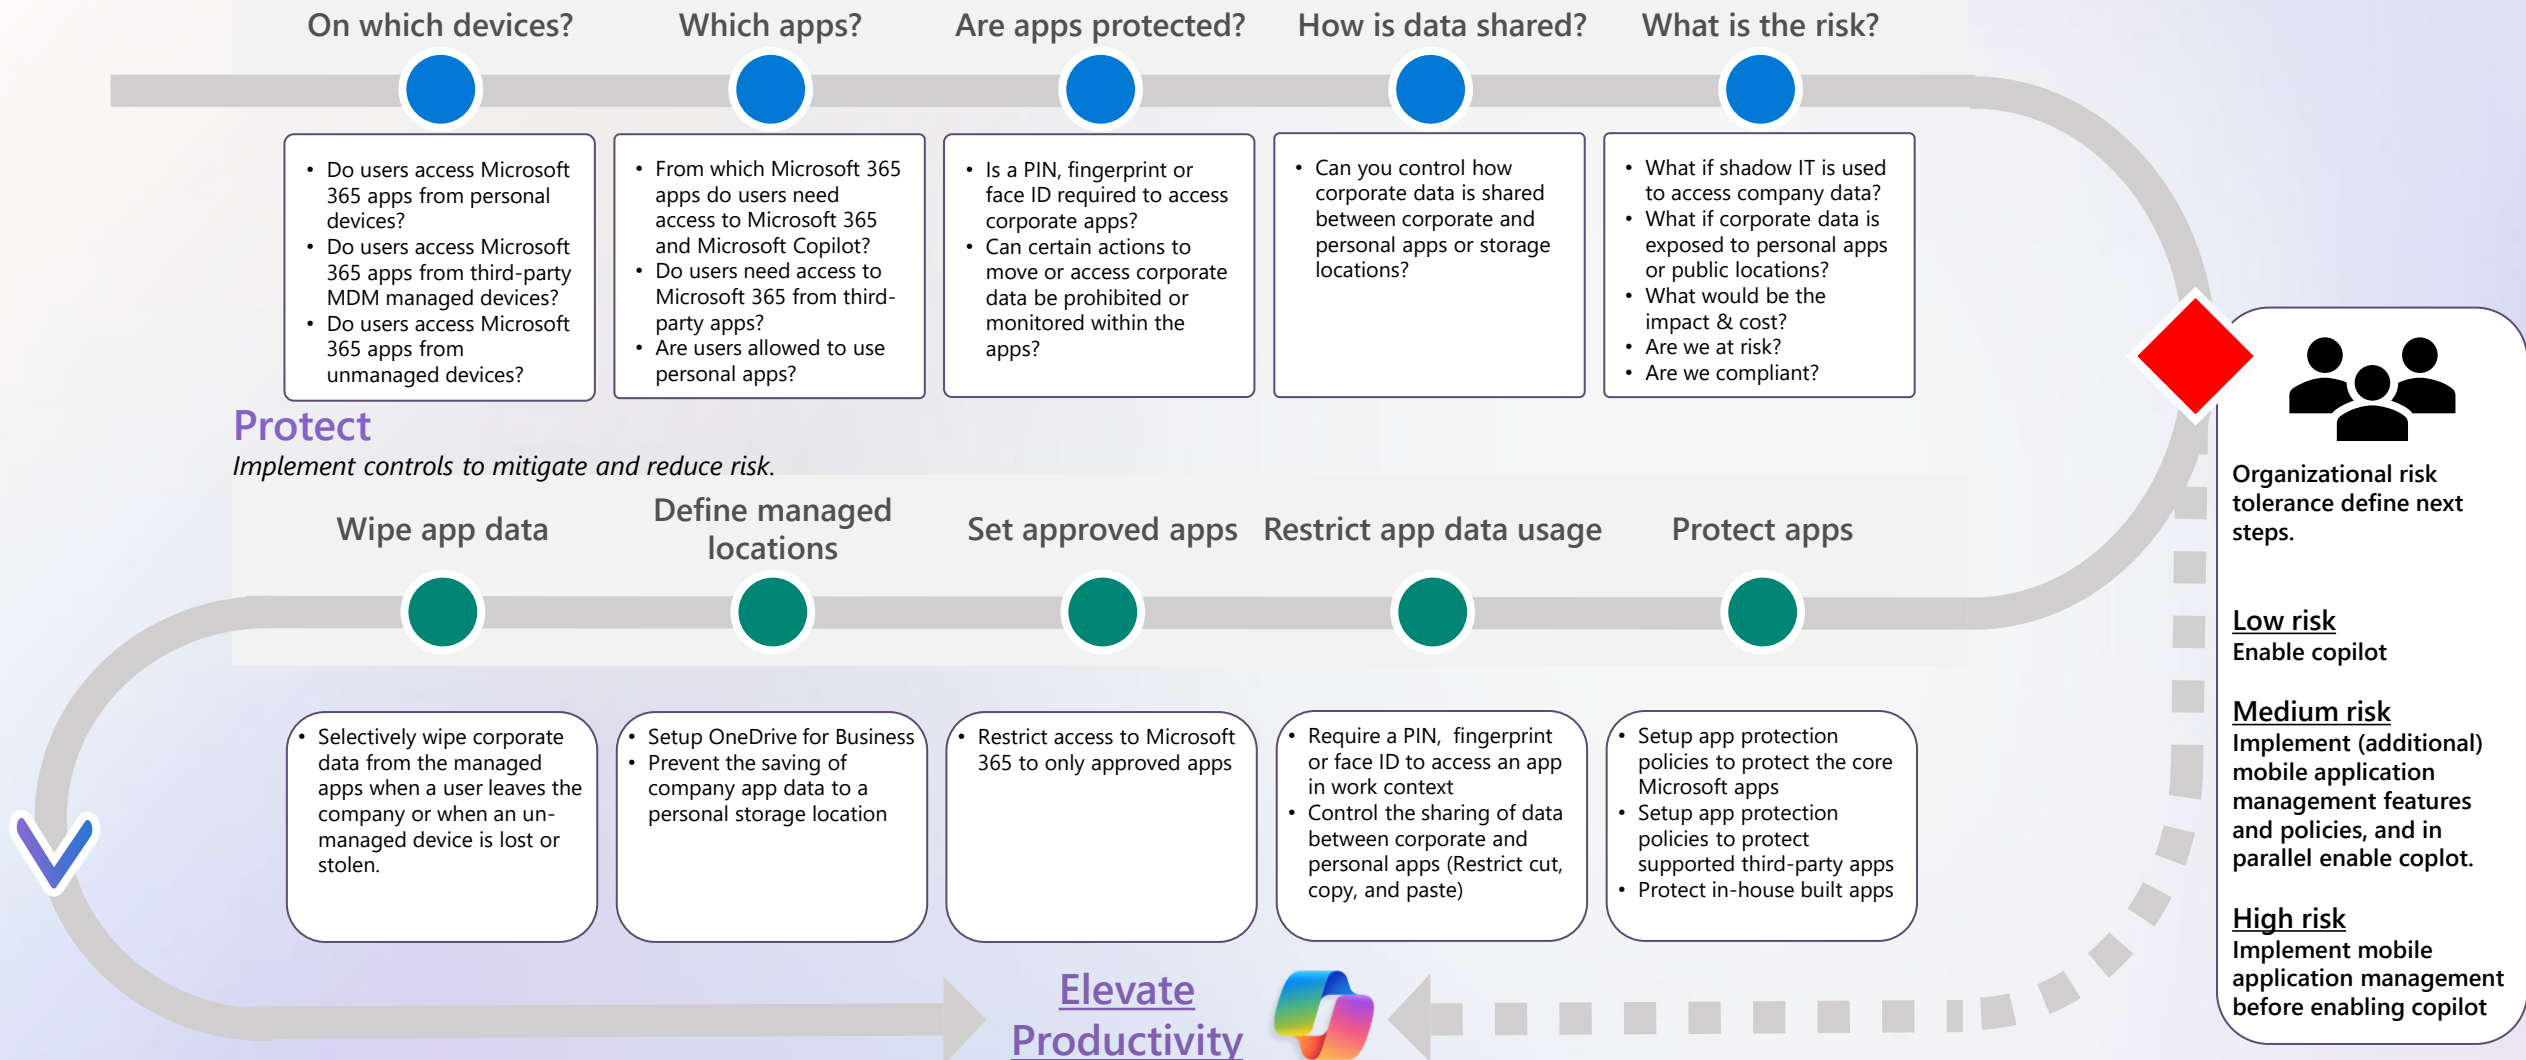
On which devices?

Which apps?

Are apps protected?

How is data shared?

What is the risk?

- Do users access Microsoft 365 apps from personal devices?
- Do users access Microsoft 365 apps from third-party MDM managed devices?
- Do users access Microsoft 365 apps from unmanaged devices?

- From which Microsoft 365 apps do users need access to Microsoft 365 and Microsoft Copilot?
- Do users need access to Microsoft 365 from third-party apps?
- Are users allowed to use personal apps?

- Is a PIN, fingerprint or face ID required to access corporate apps?
- Can certain actions to move or access corporate data be prohibited or monitored within the apps?

- Can you control how corporate data is shared between corporate and personal apps or storage locations?

- What if shadow IT is used to access company data?
- What if corporate data is exposed to personal apps or public locations?
- What would be the impact & cost?
- Are we at risk?
- Are we compliant?

Protect
Implement controls to mitigate and reduce risk.

Wipe app data

Define managed locations

Set approved apps

Restrict app data usage

Protect apps

- Selectively wipe corporate data from the managed apps when a user leaves the company or when an unmanaged device is lost or stolen.

- Setup OneDrive for Business
- Prevent the saving of company app data to a personal storage location

- Restrict access to Microsoft 365 to only approved apps

- Require a PIN, fingerprint or face ID to access an app in work context
- Control the sharing of data between corporate and personal apps (Restrict cut, copy, and paste)

- Setup app protection policies to protect the core Microsoft apps
- Setup app protection policies to protect supported third-party apps
- Protect in-house built apps

Elevate Productivity

Organizational risk tolerance define next steps.

Low risk
Enable copilot

Medium risk
Implement (additional) mobile application management features and policies, and in parallel enable coplot.

High risk
Implement mobile application management before enabling copilot